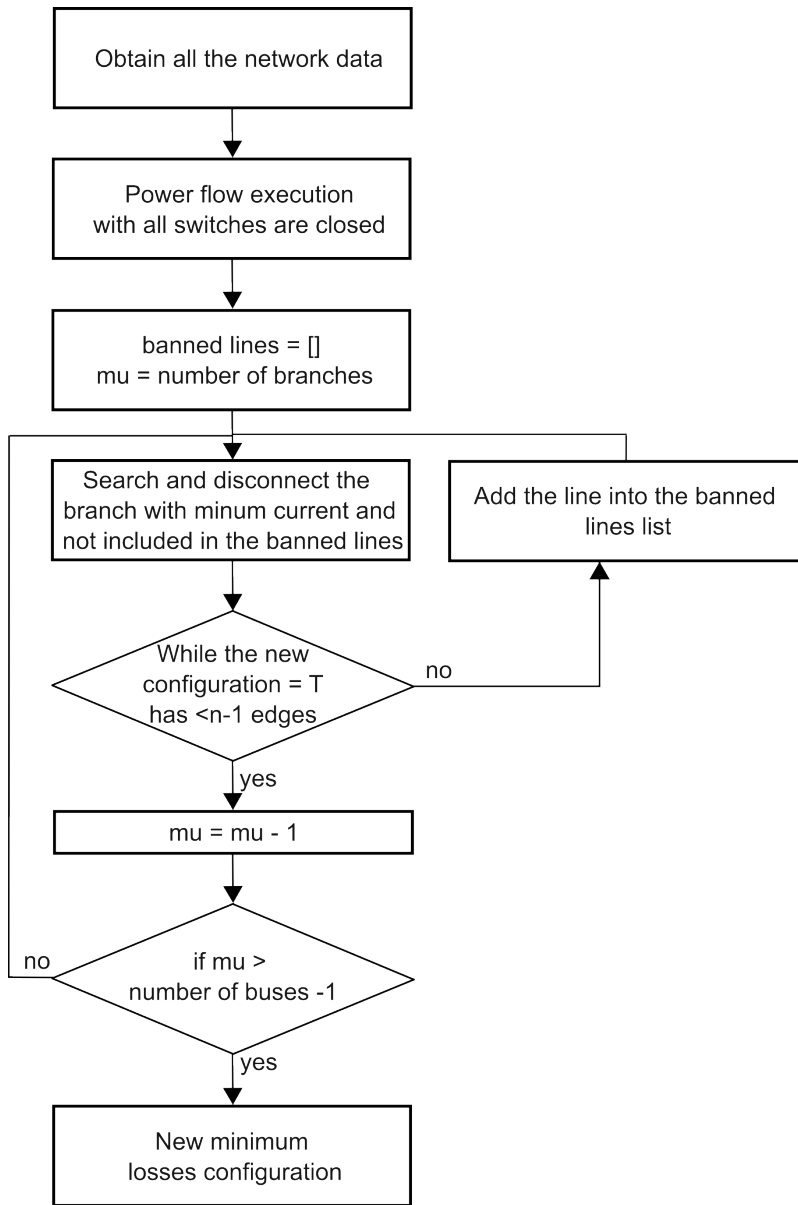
Obtain all the network data

Power flow execution with all switches are closed

banned lines = []
mu = number of branches

Search and disconnect the branch with minum current and not included in the banned lines

Add the line into the banned lines list

While the new configuration = T has <n-1 edges

no

yes

mu = mu - 1

if mu > number of buses -1

no

yes

New minimum losses configuration